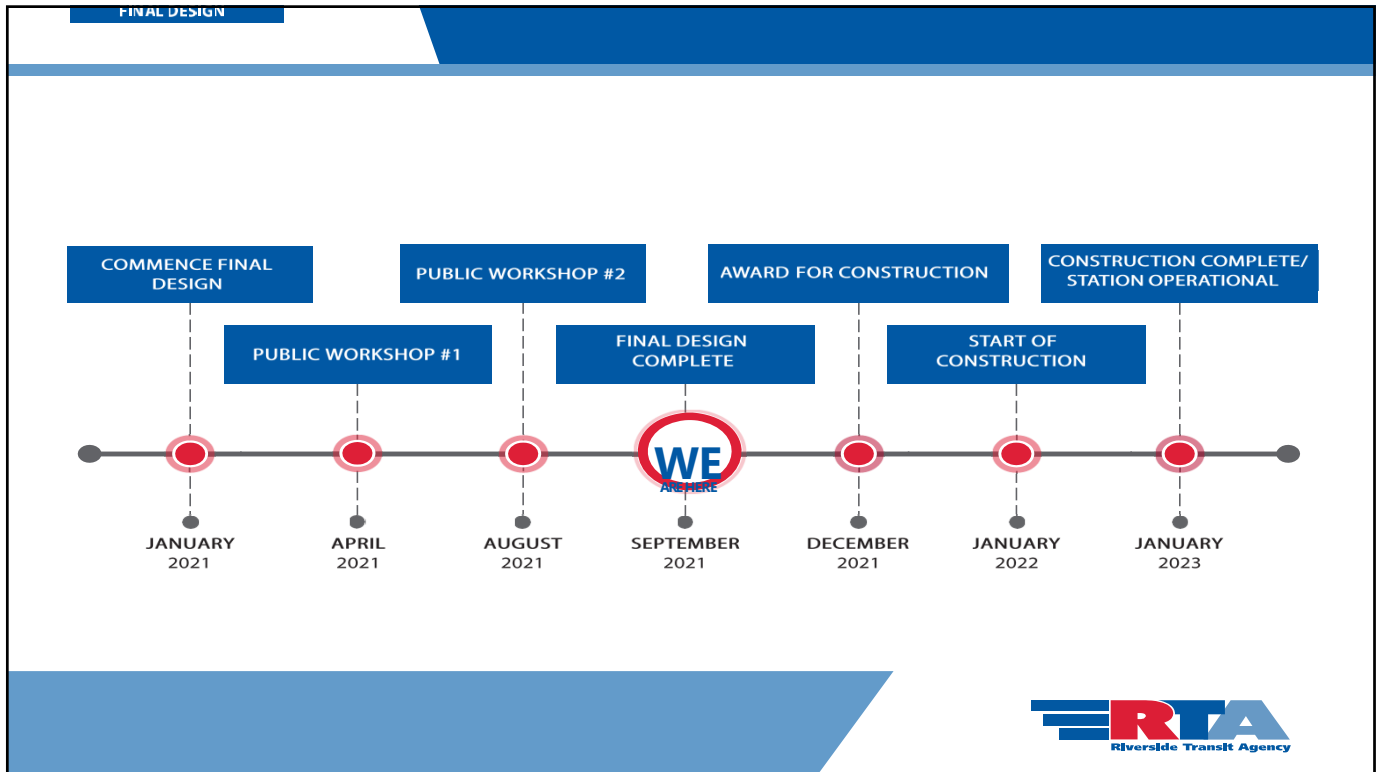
FINAL DESIGN

COMMENCE FINAL DESIGN

PUBLIC WORKSHOP #1

PUBLIC WORKSHOP #2

FINAL DESIGN COMPLETE

AWARD FOR CONSTRUCTION

START OF CONSTRUCTION

CONSTRUCTION COMPLETE/ STATION OPERATIONAL

WE ARE HERE

JANUARY 2021

APRIL 2021

AUGUST 2021

SEPTEMBER 2021

DECEMBER 2021

JANUARY 2022

JANUARY 2023

RTA
Riverside Transit Agency